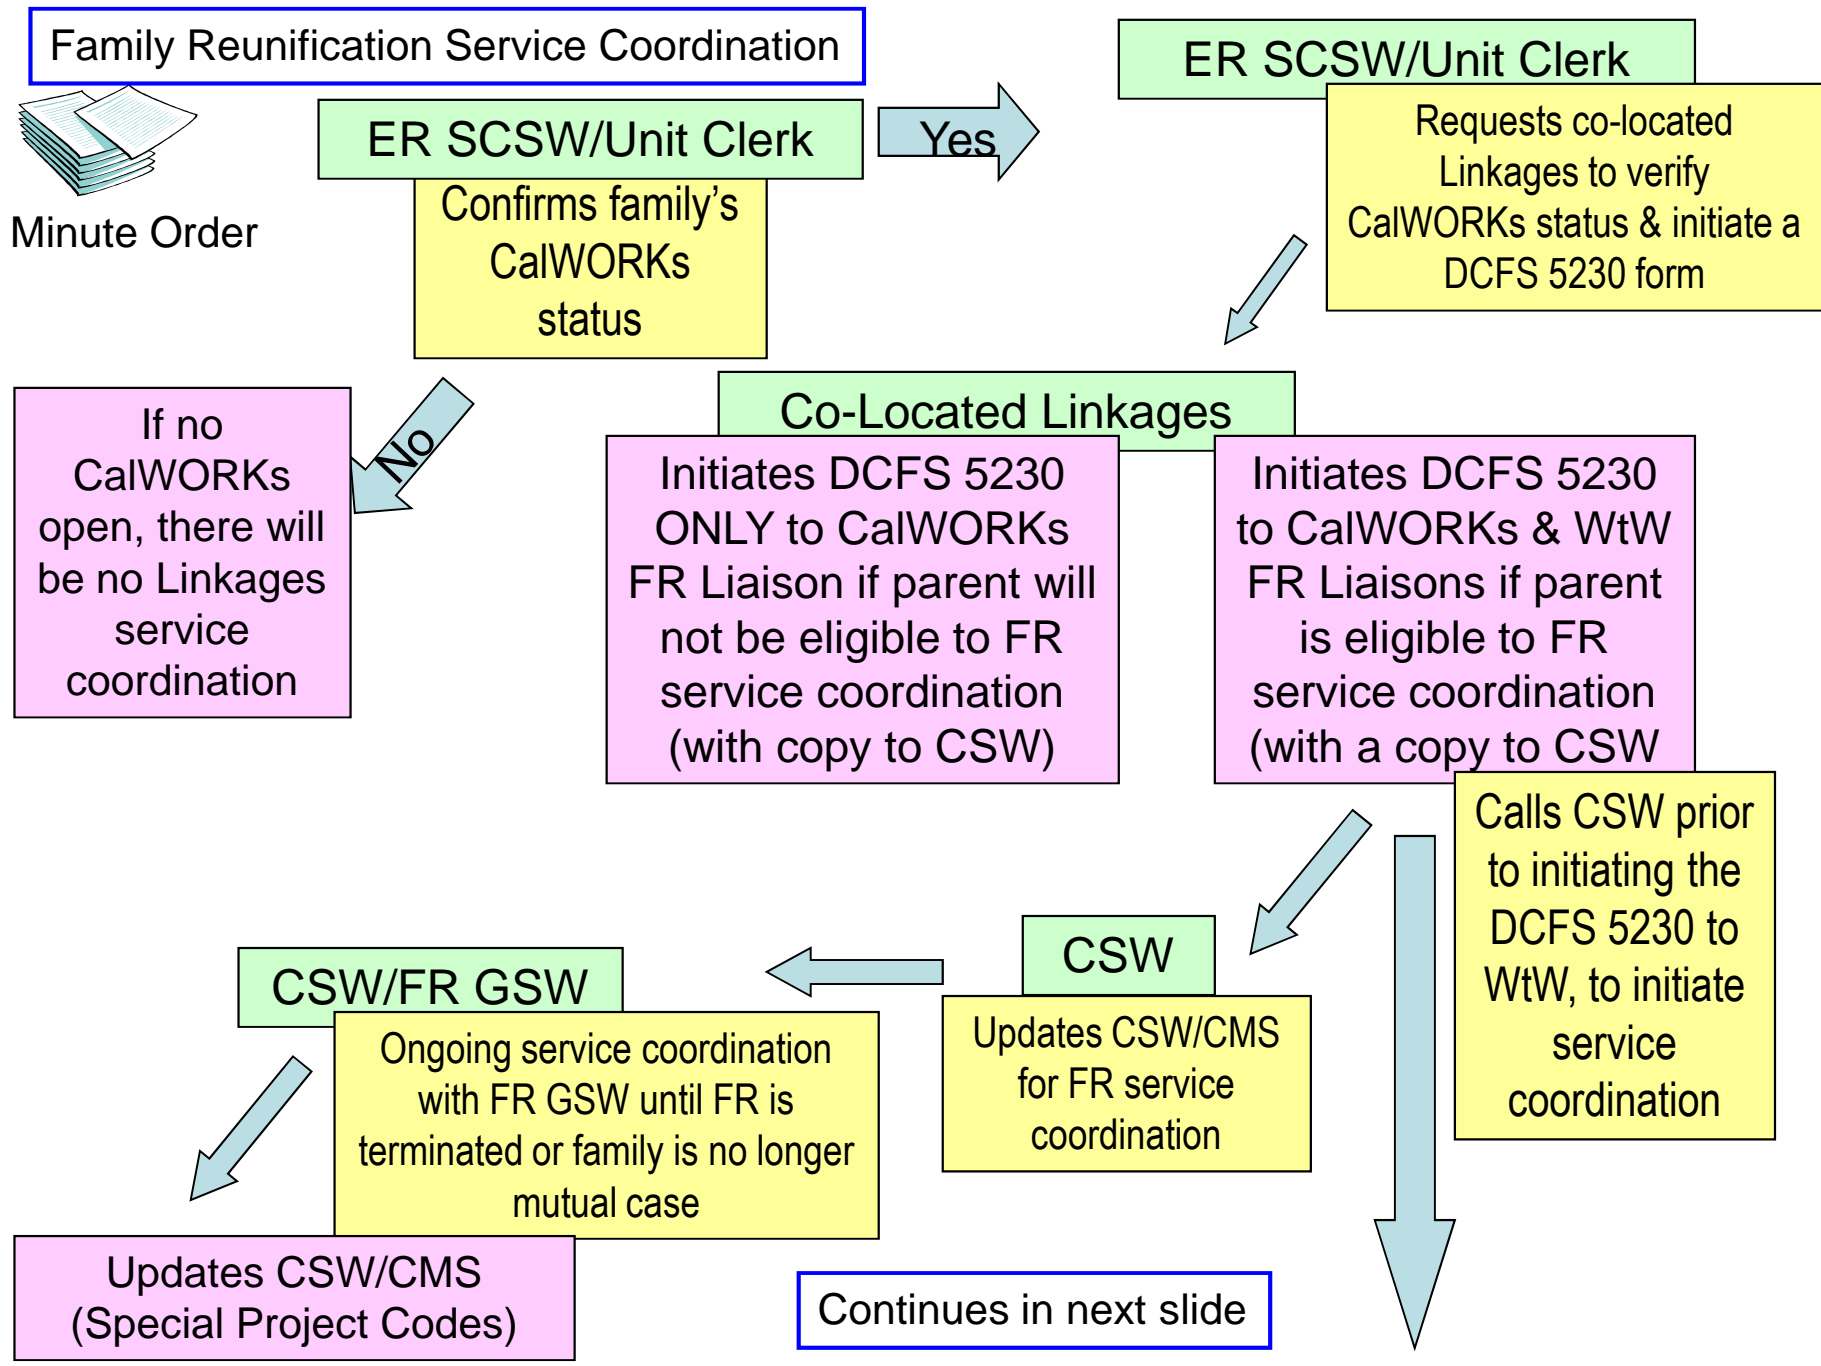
Family Reunification Service Coordination

Minute Order

ER SCSW/Unit Clerk

Confirms family's CalWORKs status

Yes

ER SCSW/Unit Clerk

Requests co-located Linkages to verify CalWORKs status & initiate a DCFS 5230 form

No

If no CalWORKs open, there will be no Linkages service coordination

Co-Located Linkages

Initiates DCFS 5230 ONLY to CalWORKs FR Liaison if parent will not be eligible to FR service coordination (with copy to CSW)

Initiates DCFS 5230 to CalWORKs & WtW FR Liaisons if parent is eligible to FR service coordination (with a copy to CSW

Calls CSW prior to initiating the DCFS 5230 to WtW, to initiate service coordination

CSW

Updates CSW/CMS for FR service coordination

CSW/FR GSW

Ongoing service coordination with FR GSW until FR is terminated or family is no longer mutual case

Updates CSW/CMS (Special Project Codes)

Continues in next slide